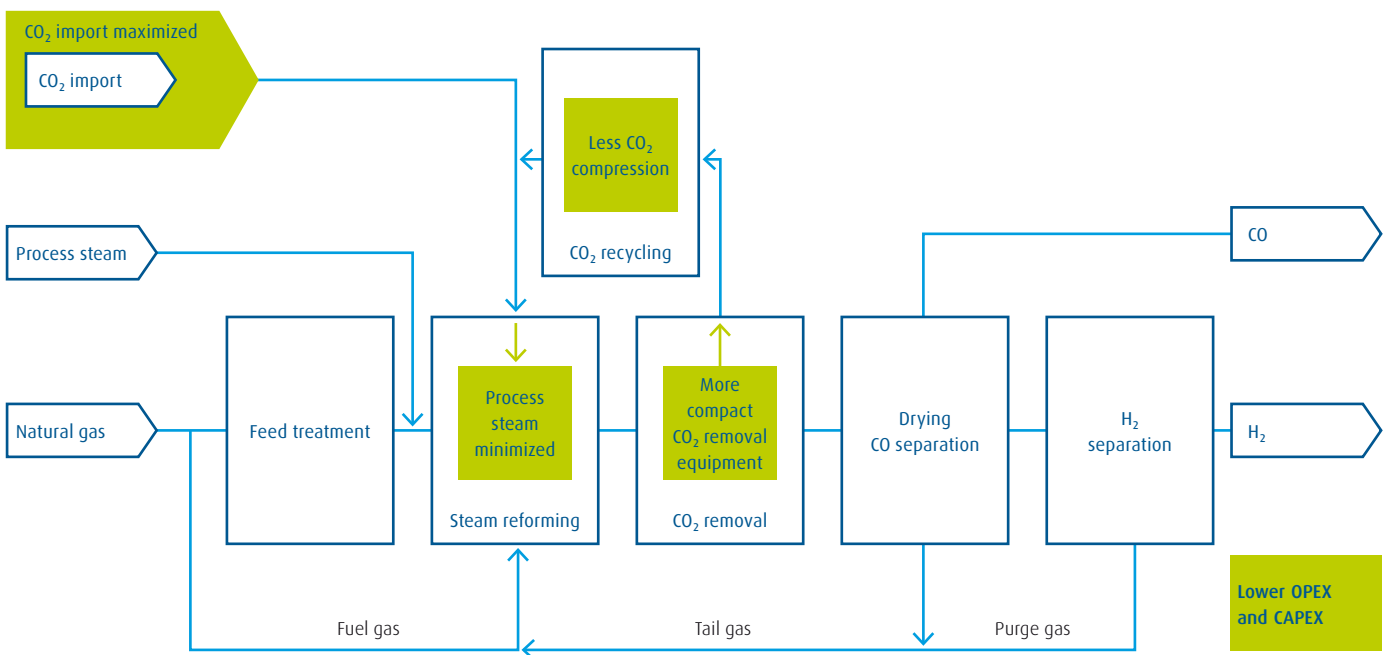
$CO_2$ import maximized

$CO_2$ import

Less $CO_2$ compression

$CO_2$ recycling

Process steam

CO

Natural gas

Feed treatment

Process steam minimized

Steam reforming

More compact $CO_2$ removal equipment

$CO_2$ removal

Drying CO separation

$H_2$ separation

$H_2$

Lower OPEX and CAPEX

Fuel gas

Tail gas

Purge gas